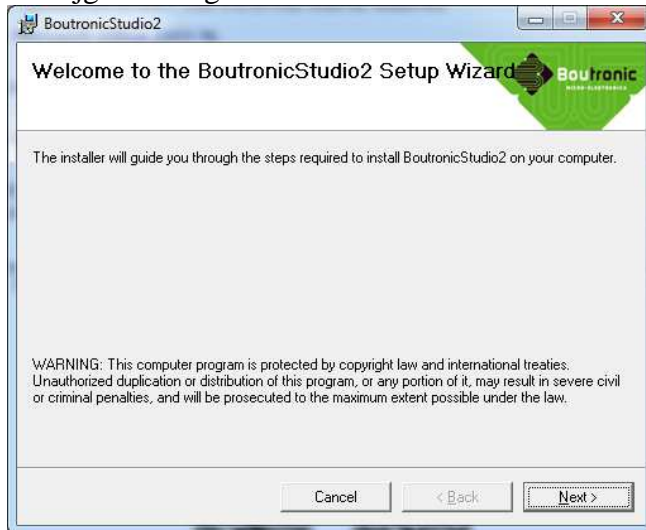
BoutronicStudio2

Welcome to the BoutronicStudio2 Setup Wizard

Boutronic
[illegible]

The installer will guide you through the steps required to install BoutronicStudio2 on your computer.

WARNING: This computer program is protected by copyright law and international treaties. Unauthorized duplication or distribution of this program, or any portion of it, may result in severe civil or criminal penalties, and will be prosecuted to the maximum extent possible under the law.

Cancel
< Back
Next >